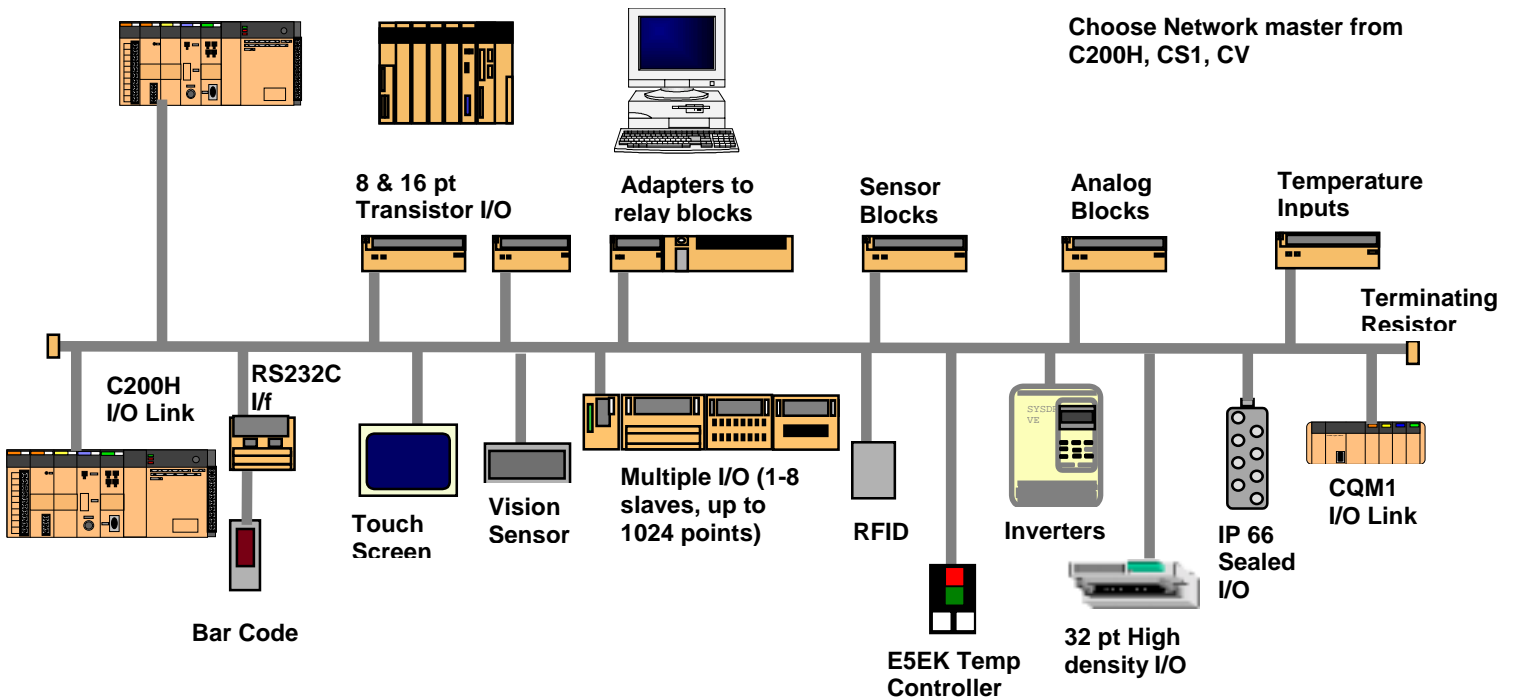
Choose Network master from C200H, CS1, CV

8 & 16 pt Transistor I/O

Adapters to relay blocks

Sensor Blocks

Analog Blocks

Temperature Inputs

Terminating Resistor

C200H I/O Link

RS232C I/f

Touch Screen

Vision Sensor

Multiple I/O (1-8 slaves, up to 1024 points)

RFID

SYSDR VE

Inverters

IP 66 Sealed I/O

CQM1 I/O Link

Bar Code

E5EK Temp Controller

32 pt High density I/O